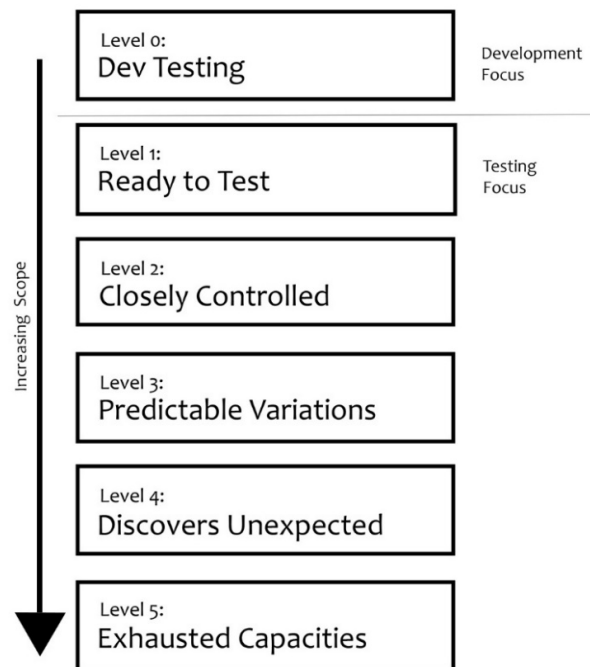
Increasing Scope

Level 0:
Dev Testing

Development Focus

Level 1:
Ready to Test

Testing Focus

Level 2:
Closely Controlled

Level 3:
Predictable Variations

Level 4:
Discovers Unexpected

Level 5:
Exhausted Capacities